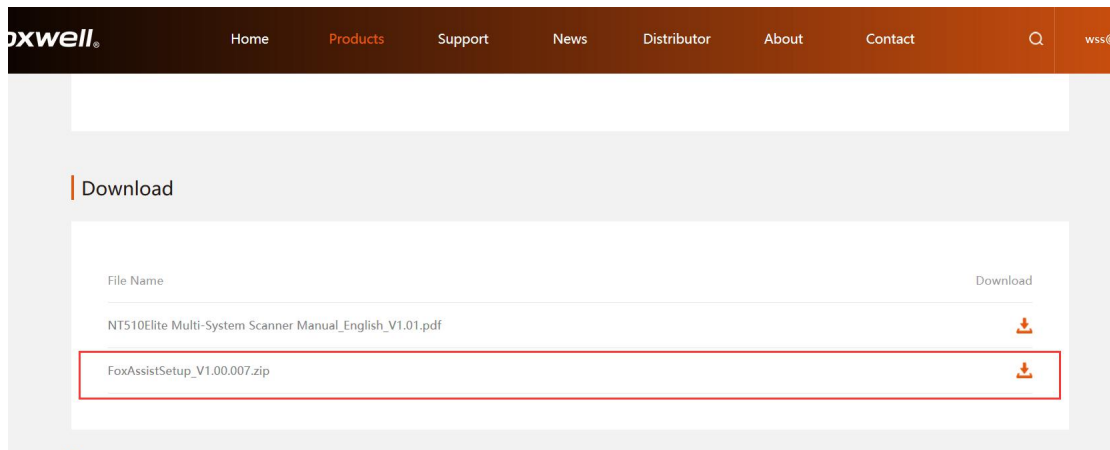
oxwell.

Home Products Support News Distributor About Contact

wss@

Download

| File Name | Download |
|---|---|
| NT510Elite Multi-System Scanner Manual_English_V1.01.pdf | |
| FoxAssistSetup_V1.00.007.zip | |